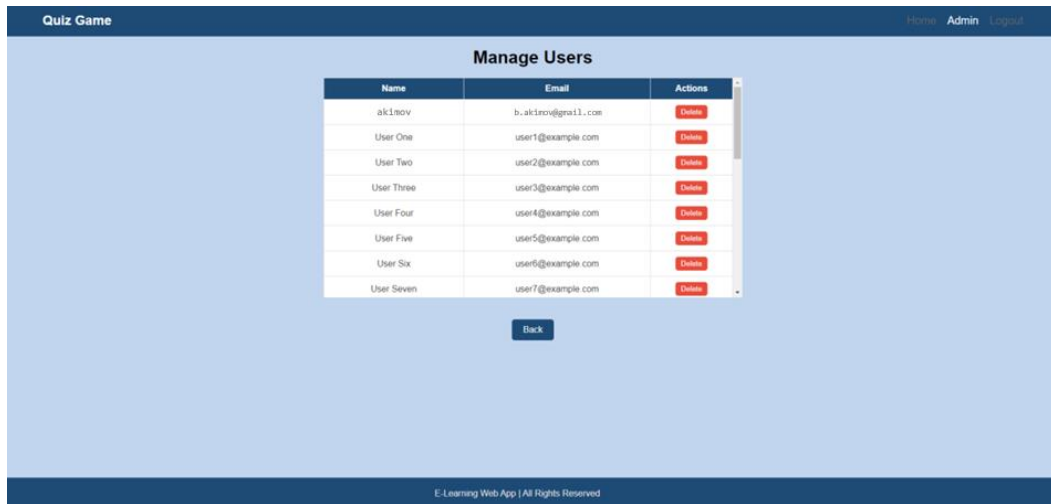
Quiz Game

Home Admin Logout

Manage Users

| Name | Email | Actions |
|---|---|---|
| akimov | b.akimov@gmail.com | Delete |
| User One | user1@example.com | Delete |
| User Two | user2@example.com | Delete |
| User Three | user3@example.com | Delete |
| User Four | user4@example.com | Delete |
| User Five | user5@example.com | Delete |
| User Six | user6@example.com | Delete |
| User Seven | user7@example.com | Delete |

Back

E-Learning Web App | All Rights Reserved